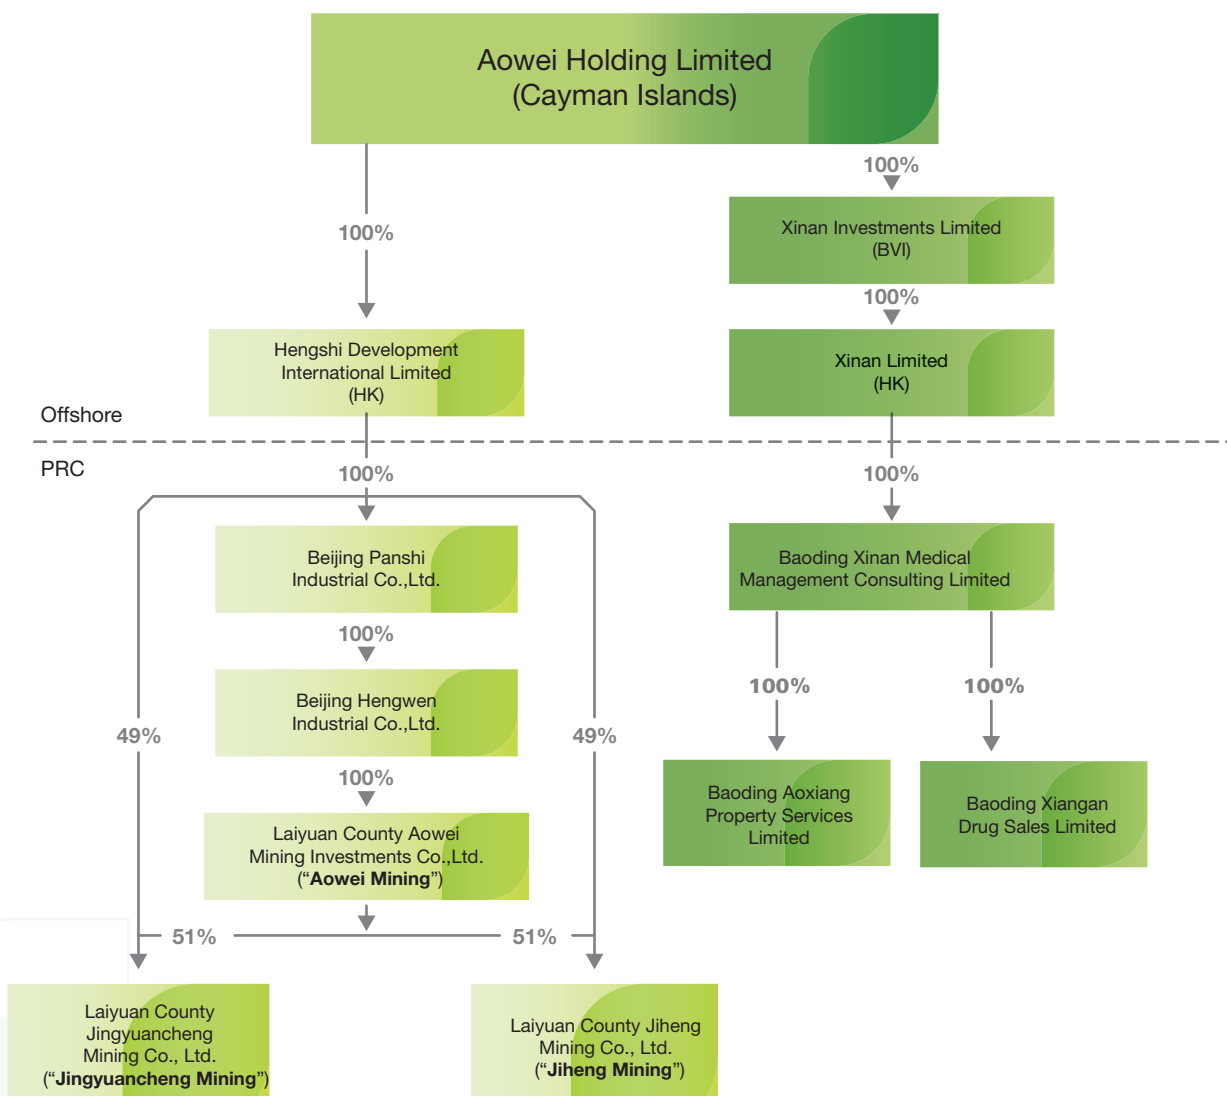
Aowei Holding Limited
(Cayman Islands)

100%

Xinan Investments Limited
(BVI)

100%

Xinan Limited
(HK)

100%

Hengshi Development
International Limited
(HK)

Offshore

PRC

100%

100%

Beijing Panshi
Industrial Co.,Ltd.

100%

Beijing Hengwen
Industrial Co.,Ltd.

100%

Laiyuan County Aowei
Mining Investments Co.,Ltd.
(“**Aowei Mining**”)

49%

49%

51%

51%

Laiyuan County
Jingyuancheng
Mining Co., Ltd.
(“**Jingyuancheng Mining**”)

Laiyuan County Jiheng
Mining Co., Ltd.
(“**Jiheng Mining**”)

100%

Baoding Xinan Medical
Management Consulting Limited

100%

100%

Baoding Aoxiang
Property Services
Limited

Baoding Xiangan
Drug Sales Limited